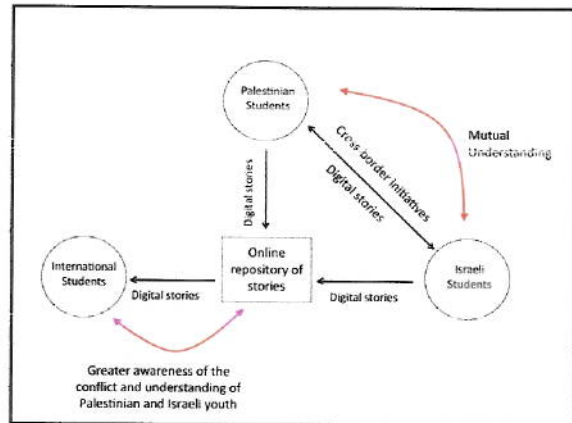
Palestinian Students

Mutual Understanding

Cross border initiatives

Digital stories

Digital stories

Online repository of stories

International Students

Digital stories

Digital stories

Israeli Students

Greater awareness of the conflict and understanding of Palestinian and Israeli youth